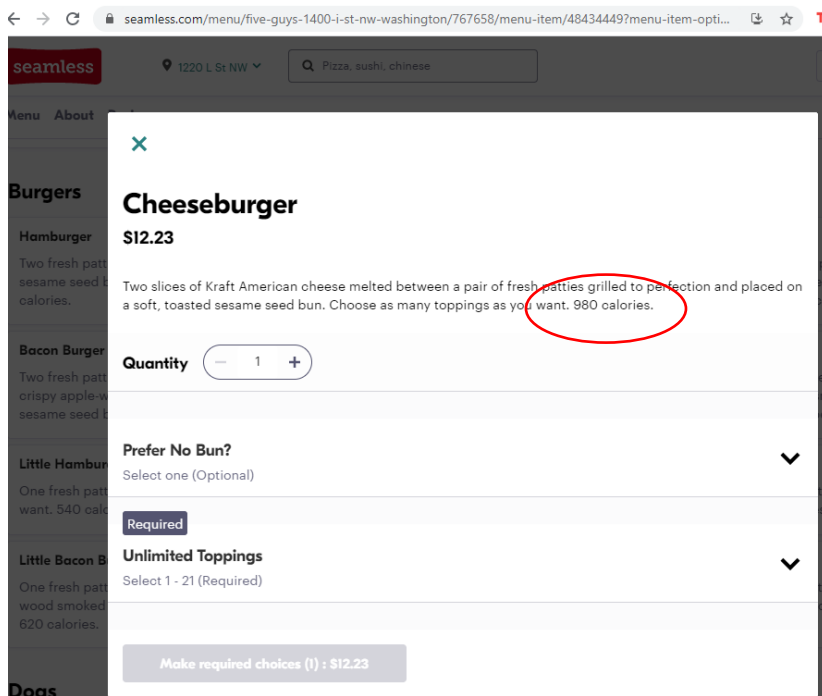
seamless.com/menu/five-guys-1400-i-st-nw-washington/767658/menu-item/48434449?menu-item-opti...

seamless

1220 L St NW

Pizza, sushi, chinese

Menu About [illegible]

Burgers

Hamburger

Two fresh patt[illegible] sesame seed b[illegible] calories.

Bacon Burger

Two fresh patt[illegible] crispy apple-w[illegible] sesame seed b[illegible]

Little Hambur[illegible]

One fresh patt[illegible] want. 540 calo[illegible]

Little Bacon B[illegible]

One fresh patt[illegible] wood smoked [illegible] 620 calories.

Dogs

×

Cheeseburger

$12.23

Two slices of Kraft American cheese melted between a pair of fresh patties grilled to perfection and placed on a soft, toasted sesame seed bun. Choose as many toppings as you want. 980 calories.

Quantity − 1 +

Prefer No Bun?

Select one (Optional)

Required

Unlimited Toppings

Select 1 - 21 (Required)

Make required choices (1) : $12.23